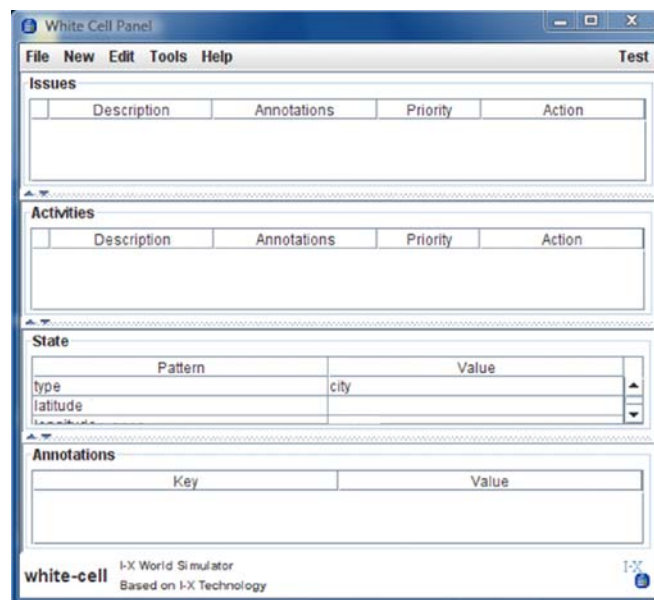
White Cell Panel

File New Edit Tools Help Test

Issues

| | Description | Annotations | Priority | Action |
|---|---|---|---|---|

Activities

| | Description | Annotations | Priority | Action |
|---|---|---|---|---|

State

| Pattern | Value |
|---|---|
| type | city |
| latitude | |
| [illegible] | |

Annotations

| Key | Value |
|---|---|

white-cell I-X World Simulator
Based on I-X Technology

I-X